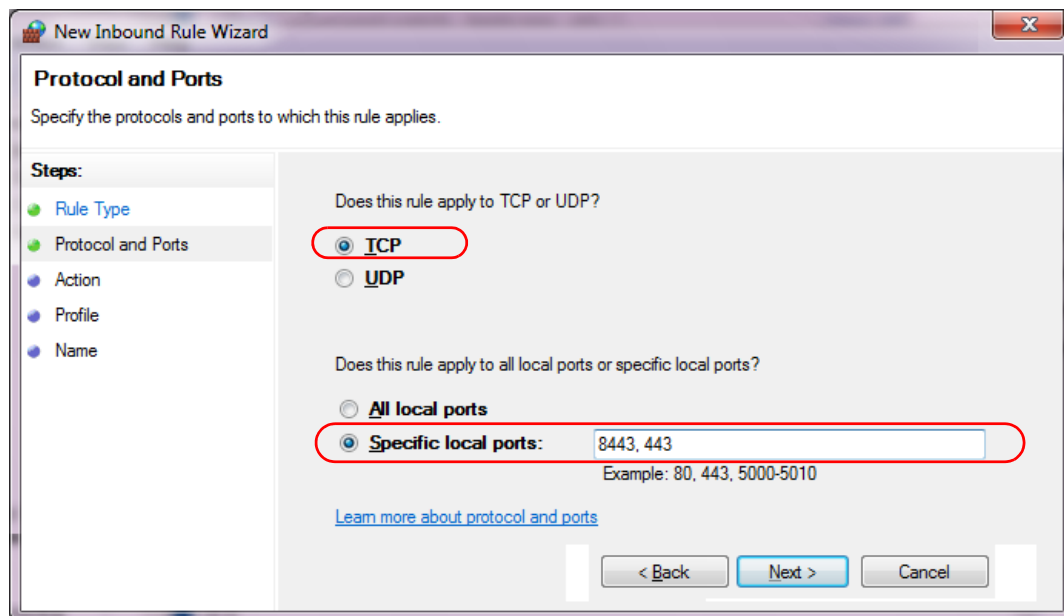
New Inbound Rule Wizard

Protocol and Ports

Specify the protocols and ports to which this rule applies.

Steps:

Rule Type

Protocol and Ports

Action

Profile

Name

Does this rule apply to TCP or UDP?

TCP

UDP

Does this rule apply to all local ports or specific local ports?

All local ports

Specific local ports: 8443, 443

Example: 80, 443, 5000-5010

Learn more about protocol and ports

< Back

Next >

Cancel